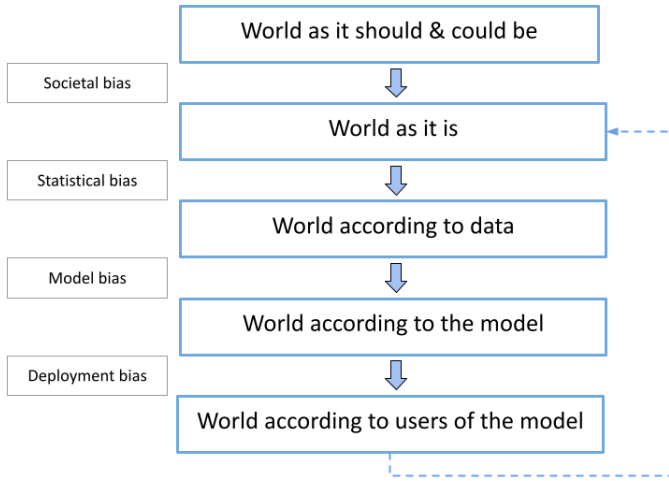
World as it should & could be

Societal bias

World as it is

Statistical bias

World according to data

Model bias

World according to the model

Deployment bias

World according to users of the model